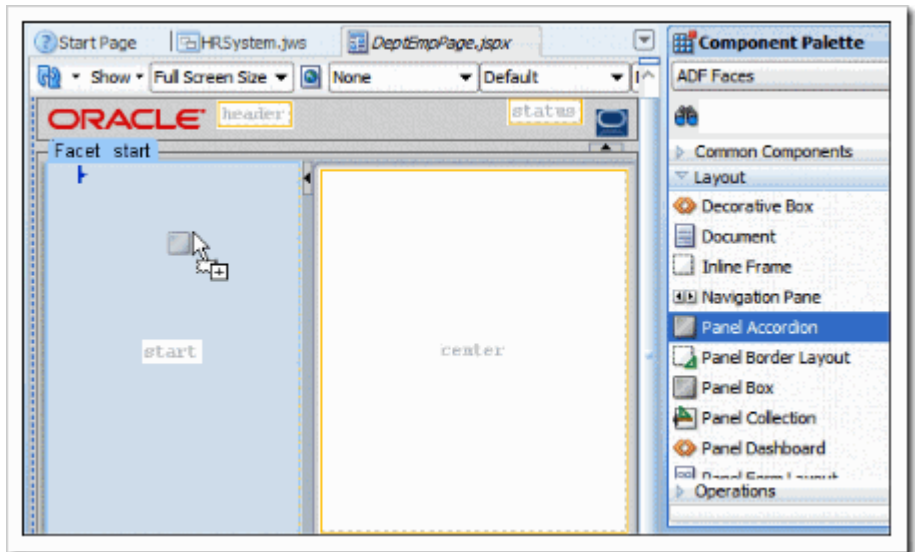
Start Page | HRSystem.jws | DeptEmpPage.jspx

Show ▾ Full Screen Size ▾ None ▾ Default ▾

ORACLE header status

Facet start

start

center

Component Palette

ADF Faces

Common Components

Layout

Decorative Box

Document

Inline Frame

Navigation Pane

Panel Accordion

Panel Border Layout

Panel Box

Panel Collection

Panel Dashboard

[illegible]

Operations